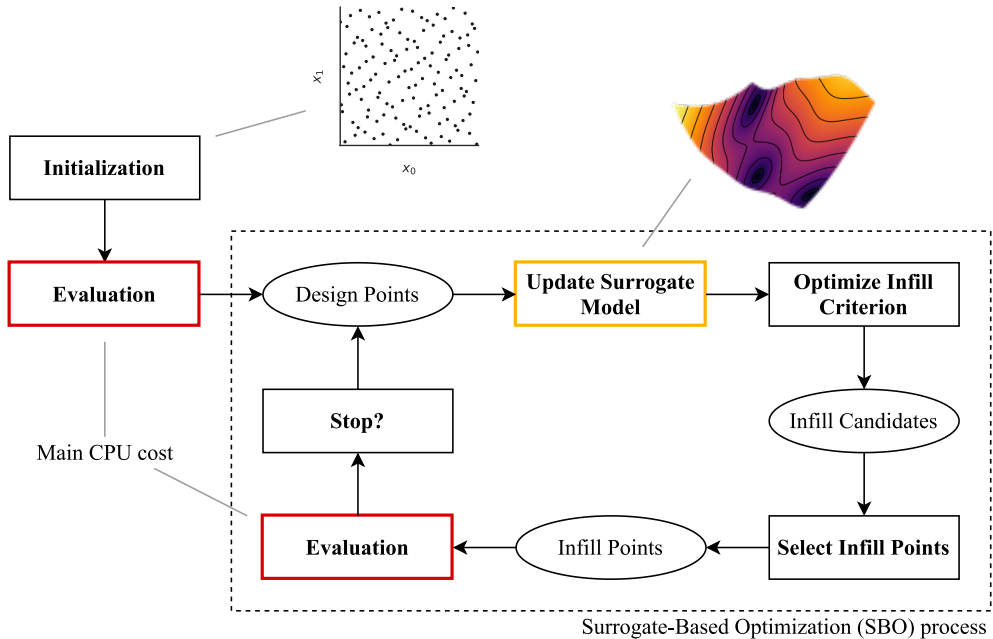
$x_1$

$x_0$

Initialization

Evaluation

Design Points

Update Surrogate Model

Optimize Infill Criterion

Infill Candidates

Stop?

Main CPU cost

Evaluation

Infill Points

Select Infill Points

Surrogate-Based Optimization (SBO) process